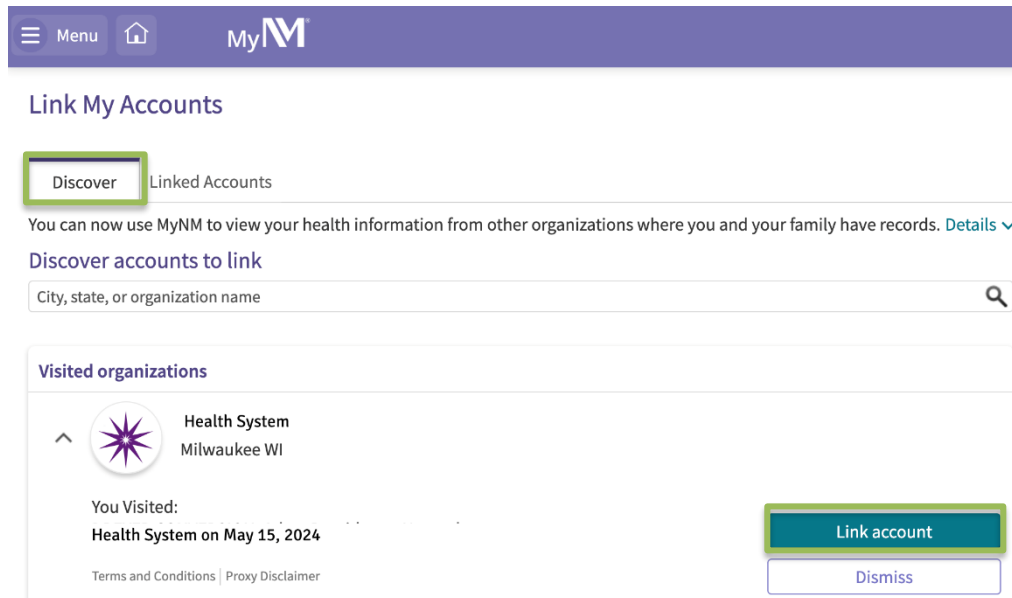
Menu

MyNM

Link My Accounts

Discover

Linked Accounts

You can now use MyNM to view your health information from other organizations where you and your family have records. Details

Discover accounts to link

City, state, or organization name

Visited organizations

Health System
Milwaukee WI

You Visited:
Health System on May 15, 2024

Link account

Terms and Conditions | Proxy Disclaimer

Dismiss